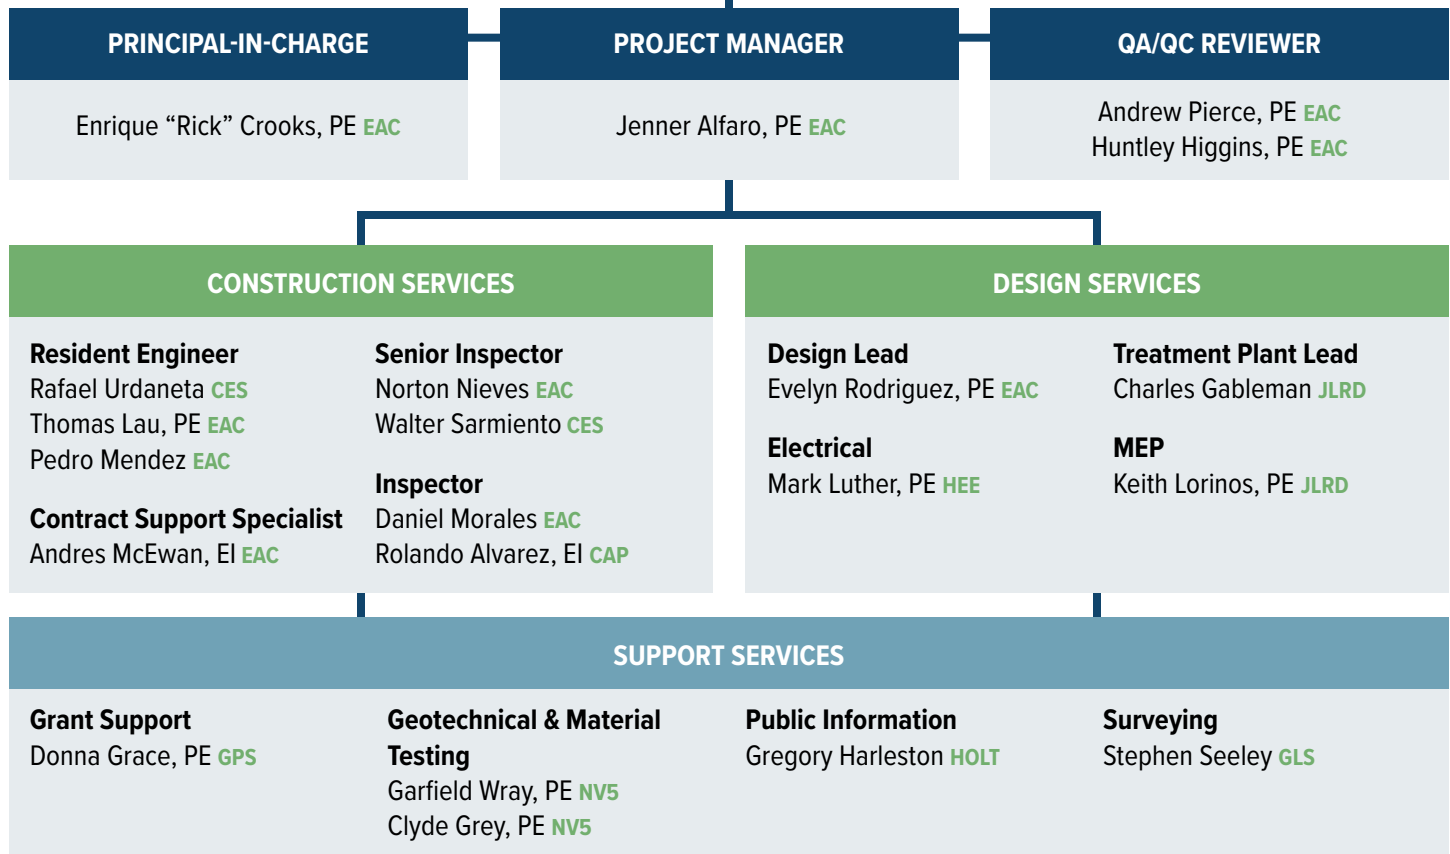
PRINCIPAL-IN-CHARGE

Enrique "Rick" Crooks, PE EAC

PROJECT MANAGER

Jenner Alfaro, PE EAC

QA/QC REVIEWER

Andrew Pierce, PE EAC
Huntley Higgins, PE EAC

CONSTRUCTION SERVICES

Resident Engineer
Rafael Urdaneta CES
Thomas Lau, PE EAC
Pedro Mendez EAC

Contract Support Specialist
Andres McEwan, EI EAC

Senior Inspector
Norton Nieves EAC
Walter Sarmiento CES

Inspector
Daniel Morales EAC
Rolando Alvarez, EI CAP

DESIGN SERVICES

Design Lead
Evelyn Rodriguez, PE EAC

Electrical
Mark Luther, PE HEE

Treatment Plant Lead
Charles Gableman JLRD

MEP
Keith Lorinos, PE JLRD

SUPPORT SERVICES

Grant Support
Donna Grace, PE GPS

Geotechnical & Material Testing
Garfield Wray, PE NV5
Clyde Grey, PE NV5

Public Information
Gregory Harleston HOLT

Surveying
Stephen Seeley GLS